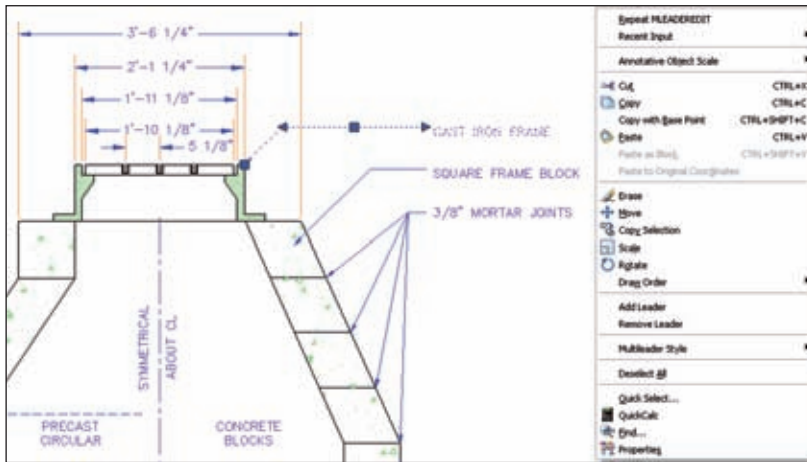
3'-6 1/4"
2'-1 1/4"
1'-11 1/8"
1'-10 1/8"
5 1/8"
CAST IRON FRAME
SQUARE FRAME BLOCK
3/8" MORTAR JOINTS
SYMMETRICAL
ABOUT CL
PRECAST
CIRCULAR
CONCRETE
BLOCKS

Repeat MLEADEREDIT
Recent Input
Annotative Object Scale
Cut CTRL+X
Copy CTRL+C
Copy with Base Point CTRL+SHIFT+C
Paste CTRL+V
Paste as Block CTRL+SHIFT+V
Paste to Original Coordinates
Erase
Move
Copy Selection
Scale
Rotate
Draw Order
Add Leader
Remove Leader
Multileader Style
Deselect All
Quick Select...
QuickCalc
Find...
Properties